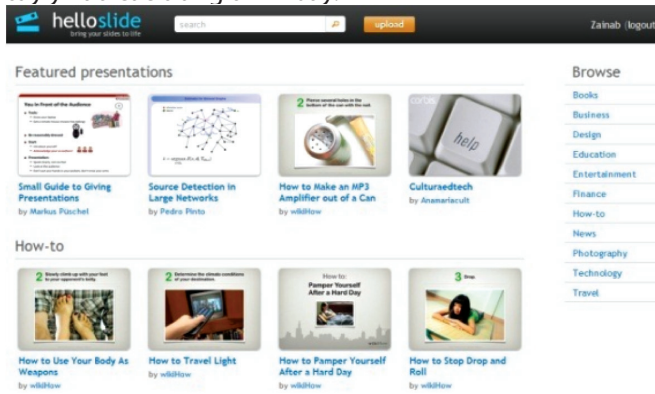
helloslide
bring your slides to life

search

upload

Zainab | logout

Featured presentations

You in front of the Audience

Small Guide to Giving Presentations
by Markus Püschel

Source Detection in Large Networks
by Pedro Pinto

2 Pierce several holes in the bottom of the can with the nail

How to Make an MP3 Amplifier out of a Can
by wikiHow

corbis

help

Culturaedtech
by Anamariacult

How-to

2 Slowly climb up with your feet to your opponent's belly

How to Use Your Body As Weapons
by wikiHow

2 Determine the climate conditions of your destination

How to Travel Light
by wikiHow

How to:
Pamper Yourself After a Hard Day

How to Pamper Yourself After a Hard Day
by wikiHow

3 Drop

How to Stop Drop and Roll
by wikiHow

Browse
Books
Business
Design
Education
Entertainment
Finance
How-to
News
Photography
Technology
Travel